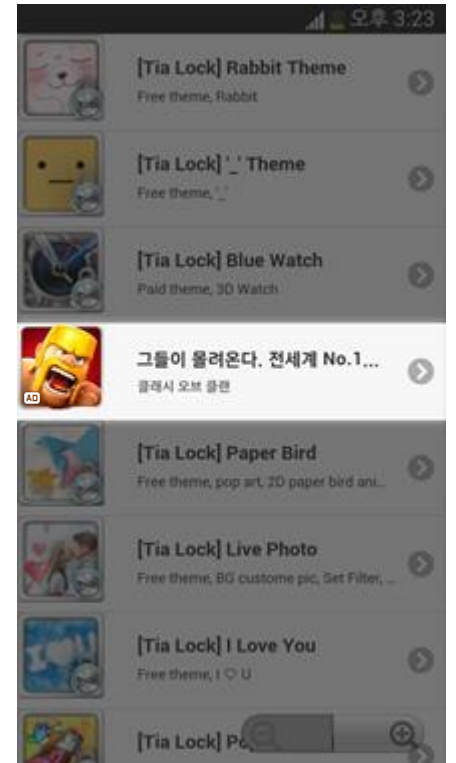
오후 3:23

[Tia Lock] Rabbit Theme
Free theme, Rabbit

[Tia Lock] '_' Theme
Free theme, '_'

[Tia Lock] Blue Watch
Paid theme, 3D Watch

AD
그들이 몰려온다. 전세계 No.1...
클래시 오브 클랜

[Tia Lock] Paper Bird
Free theme, pop art, 2D paper bird ani...

[Tia Lock] Live Photo
Free theme, BG custome pic, Set Filter, ...

[Tia Lock] I Love You
Free theme, I ♡ U

[Tia Lock] P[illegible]